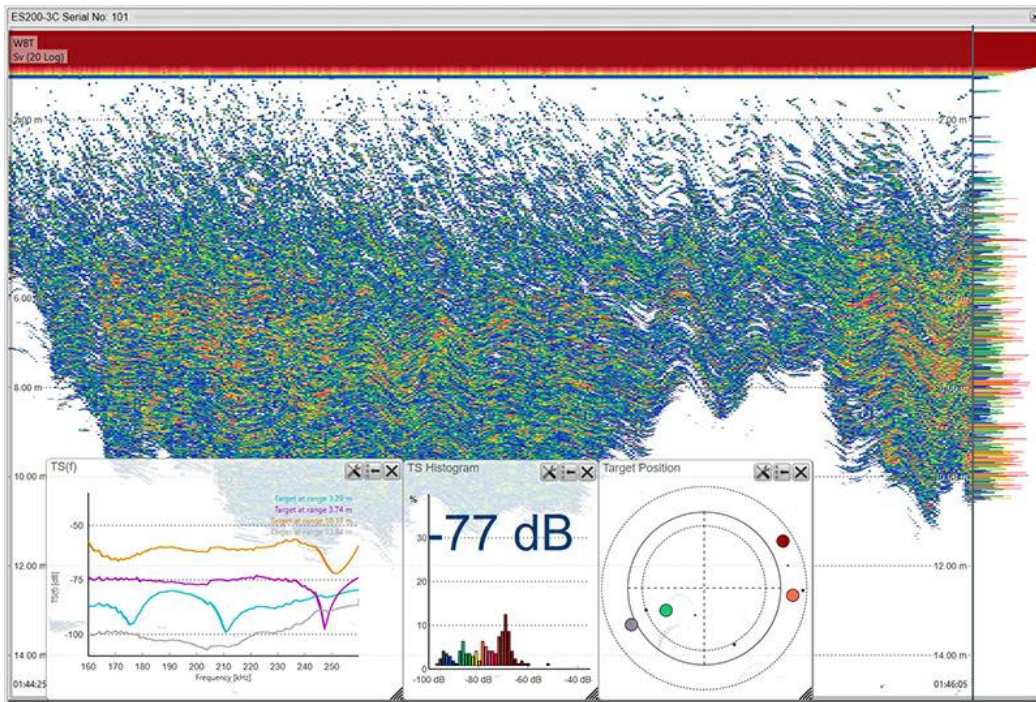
ES200-3C Serial No: 101

WBT
Sv (20 Log)

2.00 m
2.00 m
6.00 m
6.00 m
8.00 m
8.00 m
10.00 m
10.00 m
12.00 m
12.00 m
14.00 m
14.00 m
01:44:25
01:46:05

TS(f)

Target at range 3.29 m
Target at range 3.74 m
Target at range 10.17 m
Target at range 13.84 m

-50
-75
-100
TS(f) [dB]
160 170 180 190 200 210 220 230 240 250
Frequency [kHz]

TS Histogram

%
-77 dB
30
20
10
-100 dB
-80 dB
-60 dB
-40 dB

Target Position